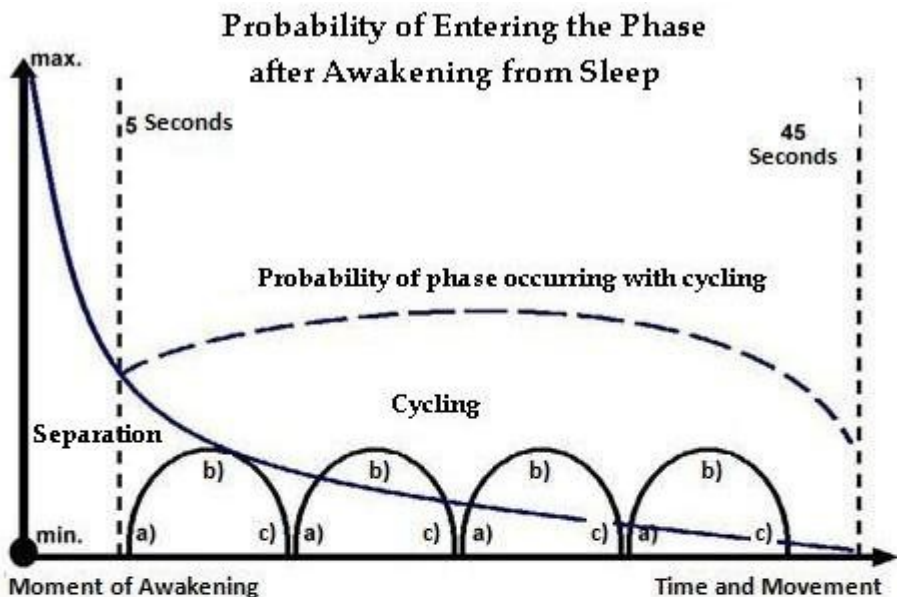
Probability of Entering the Phase after Awakening from Sleep

max.

5 Seconds

45 Seconds

Probability of phase occurring with cycling

Cycling

Separation

b)
b)
b)
b)

min.
a)
c)
a)
c)
a)
c)
a)
c)

Moment of Awakening

Time and Movement